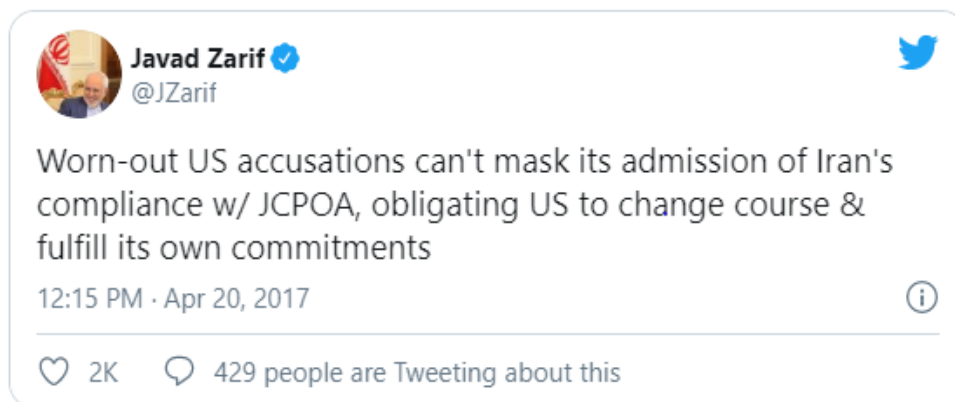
Javad Zarif
@JZarif

Worn-out US accusations can't mask its admission of Iran's compliance w/ JCPOA, obligating US to change course & fulfill its own commitments

12:15 PM · Apr 20, 2017

2K 429 people are Tweeting about this